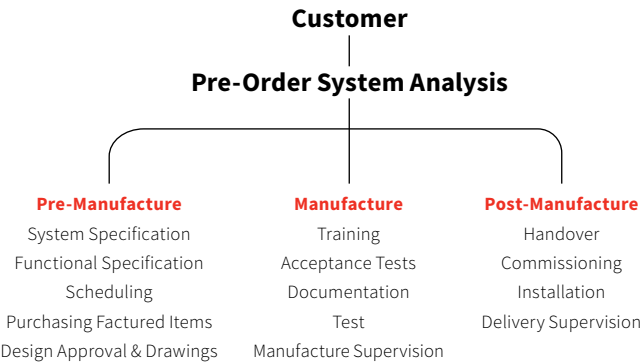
Customer

Pre-Order System Analysis

Pre-Manufacture
System Specification
Functional Specification
Scheduling
Purchasing Factured Items
Design Approval & Drawings

Manufacture
Training
Acceptance Tests
Documentation
Test
Manufacture Supervision

Post-Manufacture
Handover
Commissioning
Installation
Delivery Supervision